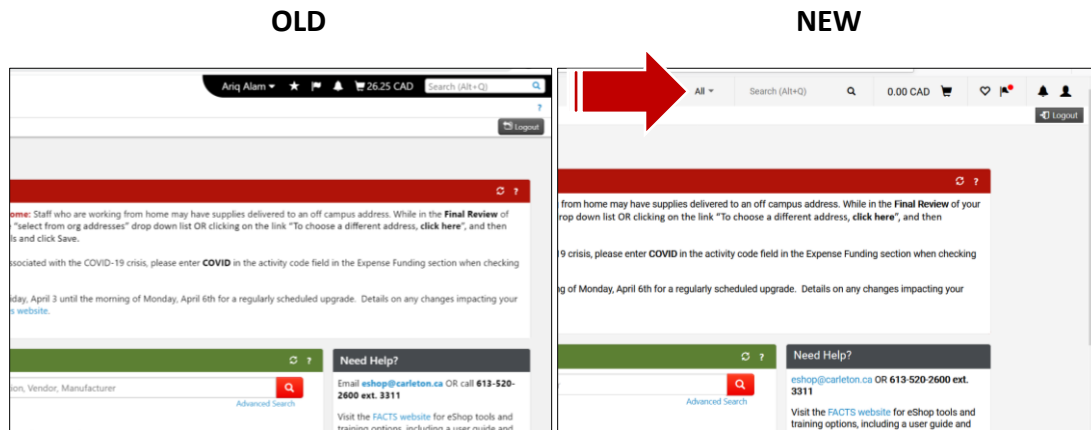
OLD

NEW

Ariq Alam ▾ 26.25 CAD Search (Alt+Q)

?

Logout

ome: Staff who are working from home may have supplies delivered to an off campus address. While in the **Final Review** of "select from org addresses" drop down list OR clicking on the link "To choose a different address, **click here**", and then ls and click Save.

ssociated with the COVID-19 crisis, please enter **COVID** in the activity code field in the Expense Funding section when checking

nday, April 3 until the morning of Monday, April 6th for a regularly scheduled upgrade. Details on any changes impacting your s website.

?

ion, Vendor, Manufacturer

Advanced Search

Need Help?

Email eshop@carleton.ca OR call 613-520-2600 ext. 3311

Visit the FACTS website for eShop tools and training options, including a user guide and

All ▾ Search (Alt+Q) 0.00 CAD

Logout

?

from home may have supplies delivered to an off campus address. While in the **Final Review** of your rop down list OR clicking on the link "To choose a different address, **click here**", and then

9 crisis, please enter **COVID** in the activity code field in the Expense Funding section when checking

g of Monday, April 6th for a regularly scheduled upgrade. Details on any changes impacting your

?

Advanced Search

Need Help?

eshop@carleton.ca OR 613-520-2600 ext. 3311

Visit the FACTS website for eShop tools and training options, including a user guide and